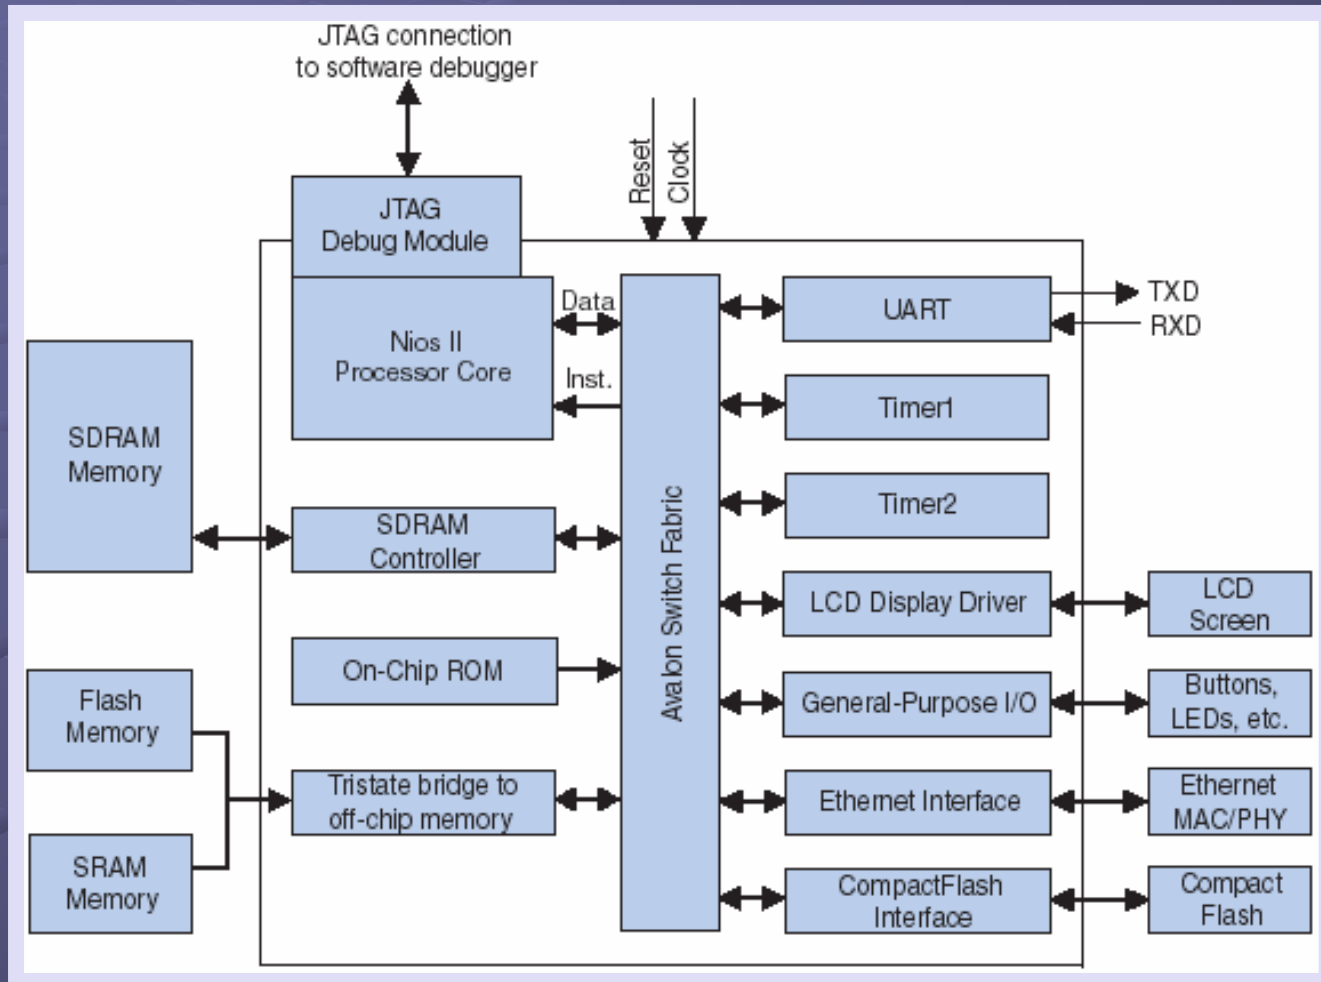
JTAG connection to software debugger

Reset
Clock

JTAG Debug Module

Nios II Processor Core

Data

Inst.

SDRAM Memory

SDRAM Controller

On-Chip ROM

Flash Memory

SRAM Memory

Tristate bridge to off-chip memory

Avalon Switch Fabric

UART

TXD
RXD

Timer1

Timer2

LCD Display Driver

LCD Screen

General-Purpose I/O

Buttons, LEDs, etc.

Ethernet Interface

Ethernet MAC/PHY

CompactFlash Interface

Compact Flash